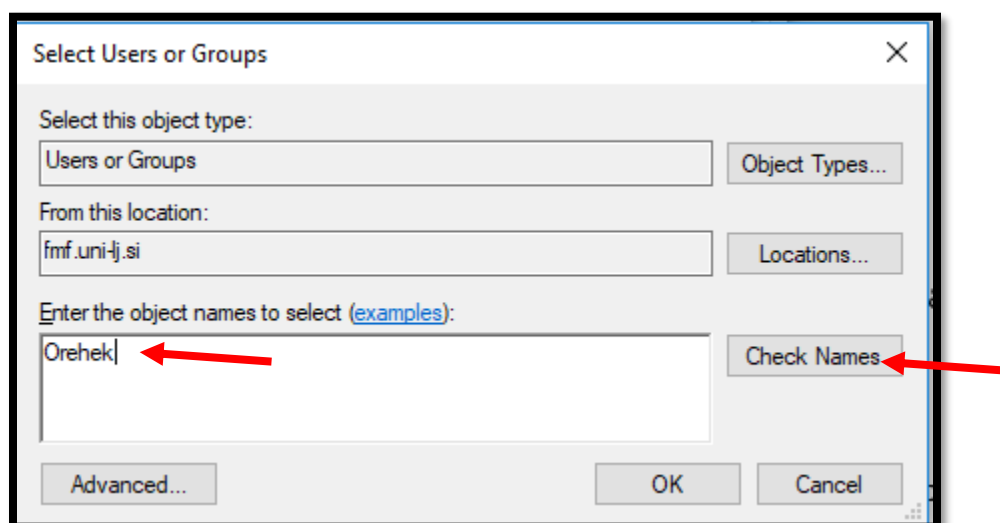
Select Users or Groups

Select this object type:

Users or Groups

Object Types...

From this location:

fmf.uni-lj.si

Locations...

Enter the object names to select (examples):

Orehek

Check Names

Advanced...

OK

Cancel